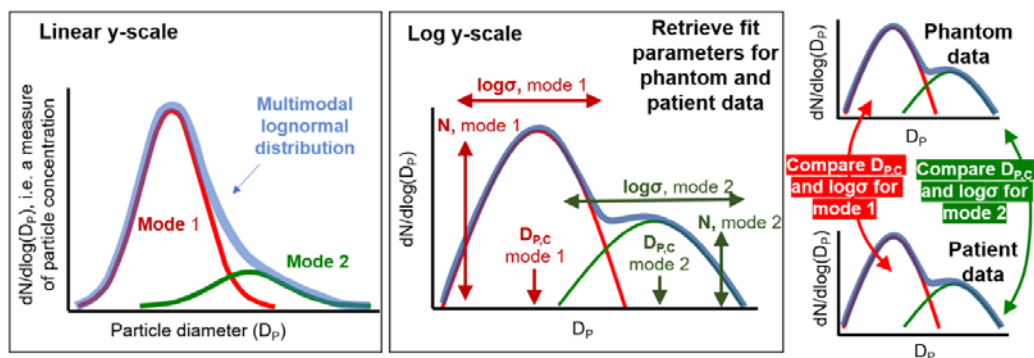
Linear y-scale

$dN/dlog(D_P)$, i.e. a measure of particle concentration

Multimodal lognormal distribution

Mode 1

Mode 2

Particle diameter ($D_P$)

Log y-scale

Retrieve fit parameters for phantom and patient data

logσ, mode 1

N, mode 1

$dN/dlog(D_P)$

logσ, mode 2

$D_{P,C}$ mode 1

$D_{P,C}$ mode 2

N, mode 2

$D_P$

$dN/dlog(D_P)$

Phantom data

$D_P$

Compare $D_{P,C}$ and logσ for mode 1

Compare $D_{P,C}$ and logσ for mode 2

$dN/dlog(D_P)$

Patient data

$D_P$